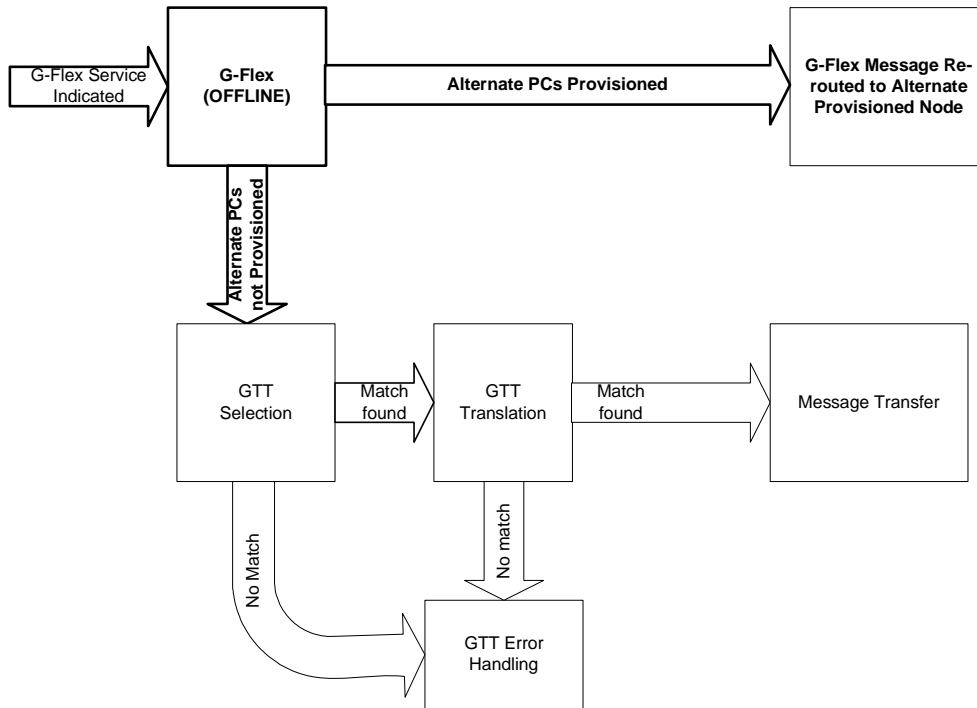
G-Flex Service Indicated

G-Flex (OFFLINE)

Alternate PCs Provisioned

G-Flex Message Rerouted to Alternate Provisioned Node

Alternate PCs not Provisioned

GTT Selection

Match found

GTT Translation

Match found

Message Transfer

No Match

No match

GTT Error Handling